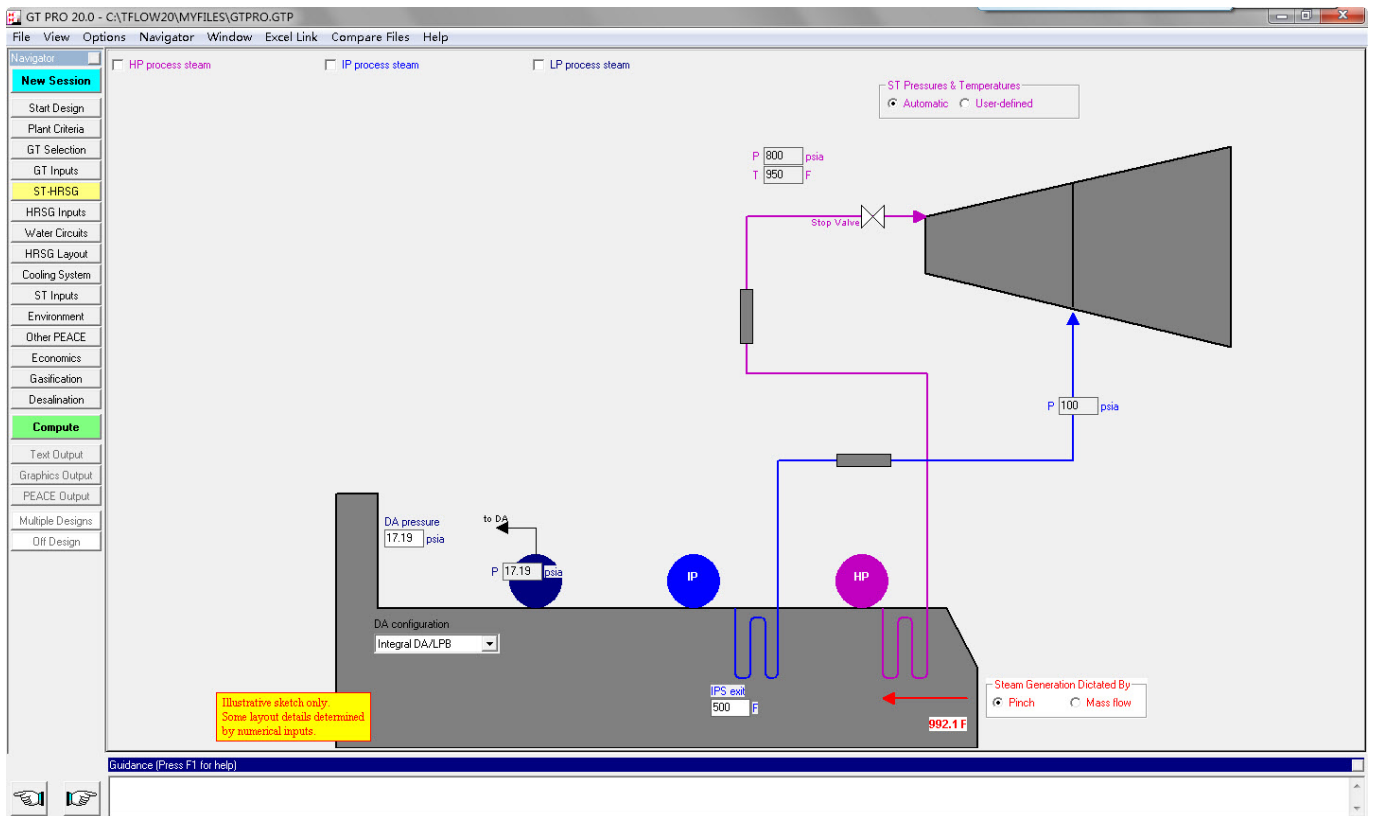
GT PRO 20.0 - C:\TFLOW20\MYFILES\GTPRO.GTP

File View Options Navigator Window Excel Link Compare Files Help

Navigator
New Session
Start Design
Plant Criteria
GT Selection
GT Inputs
ST-HRSG
HRSG Inputs
Water Circuits
HRSG Layout
Cooling System
ST Inputs
Environment
Other PEACE
Economics
Gasification
Desalination
Compute
Text Output
Graphics Output
PEACE Output
Multiple Designs
Off Design

HP process steam
IP process steam
LP process steam

ST Pressures & Temperatures
Automatic
User-defined

P 800 psia
T 950 F

Stop Valve

P 100 psia

DA pressure
17.19 psia

to DA

P 17.19 psia

IP

HP

DA configuration
Integral DA/LPB

IPS exit
500 F

Steam Generation Dictated By
Pinch
Mass flow

992.1 F

Illustrative sketch only.
Some layout details determined by numerical inputs.

Guidance (Press F1 for help)